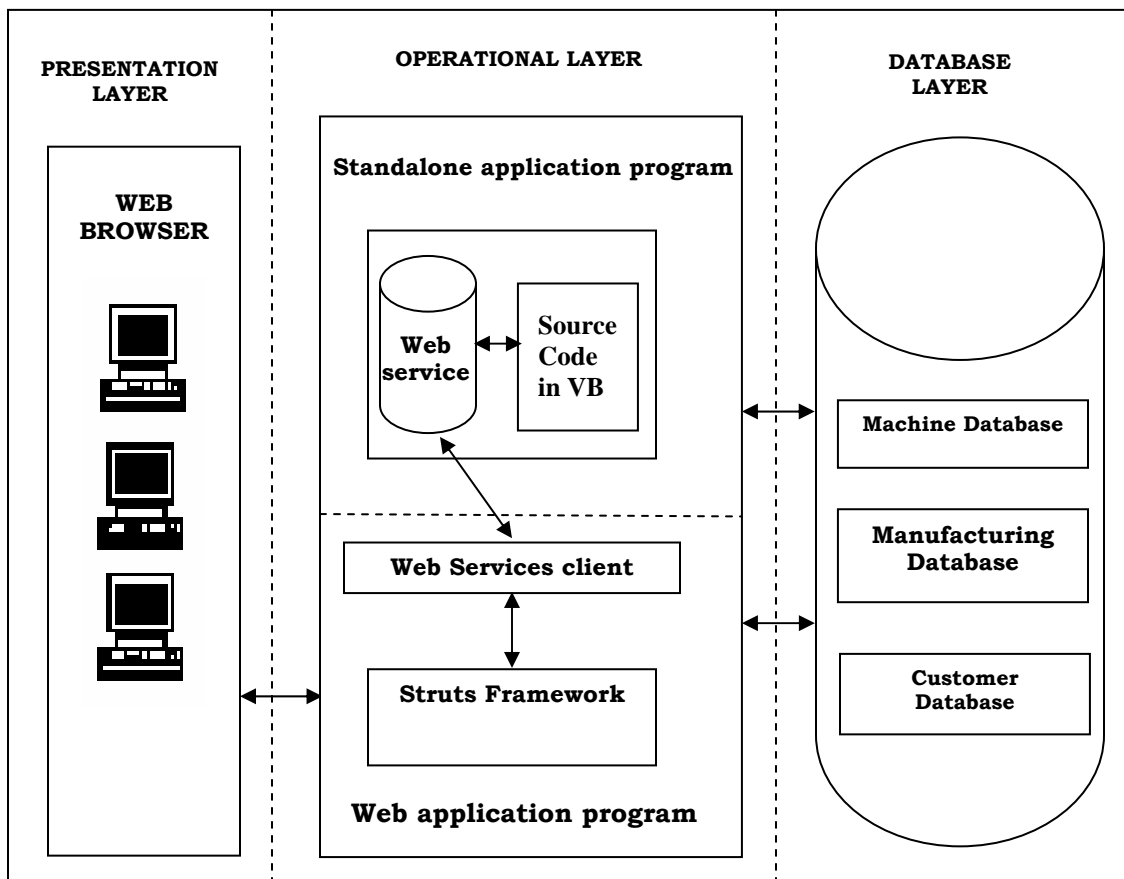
PRESENTATION LAYER

OPERATIONAL LAYER

DATABASE LAYER

WEB BROWSER

Standalone application program

Web service

Source Code in VB

Web Services client

Struts Framework

Web application program

Machine Database

Manufacturing Database

Customer Database